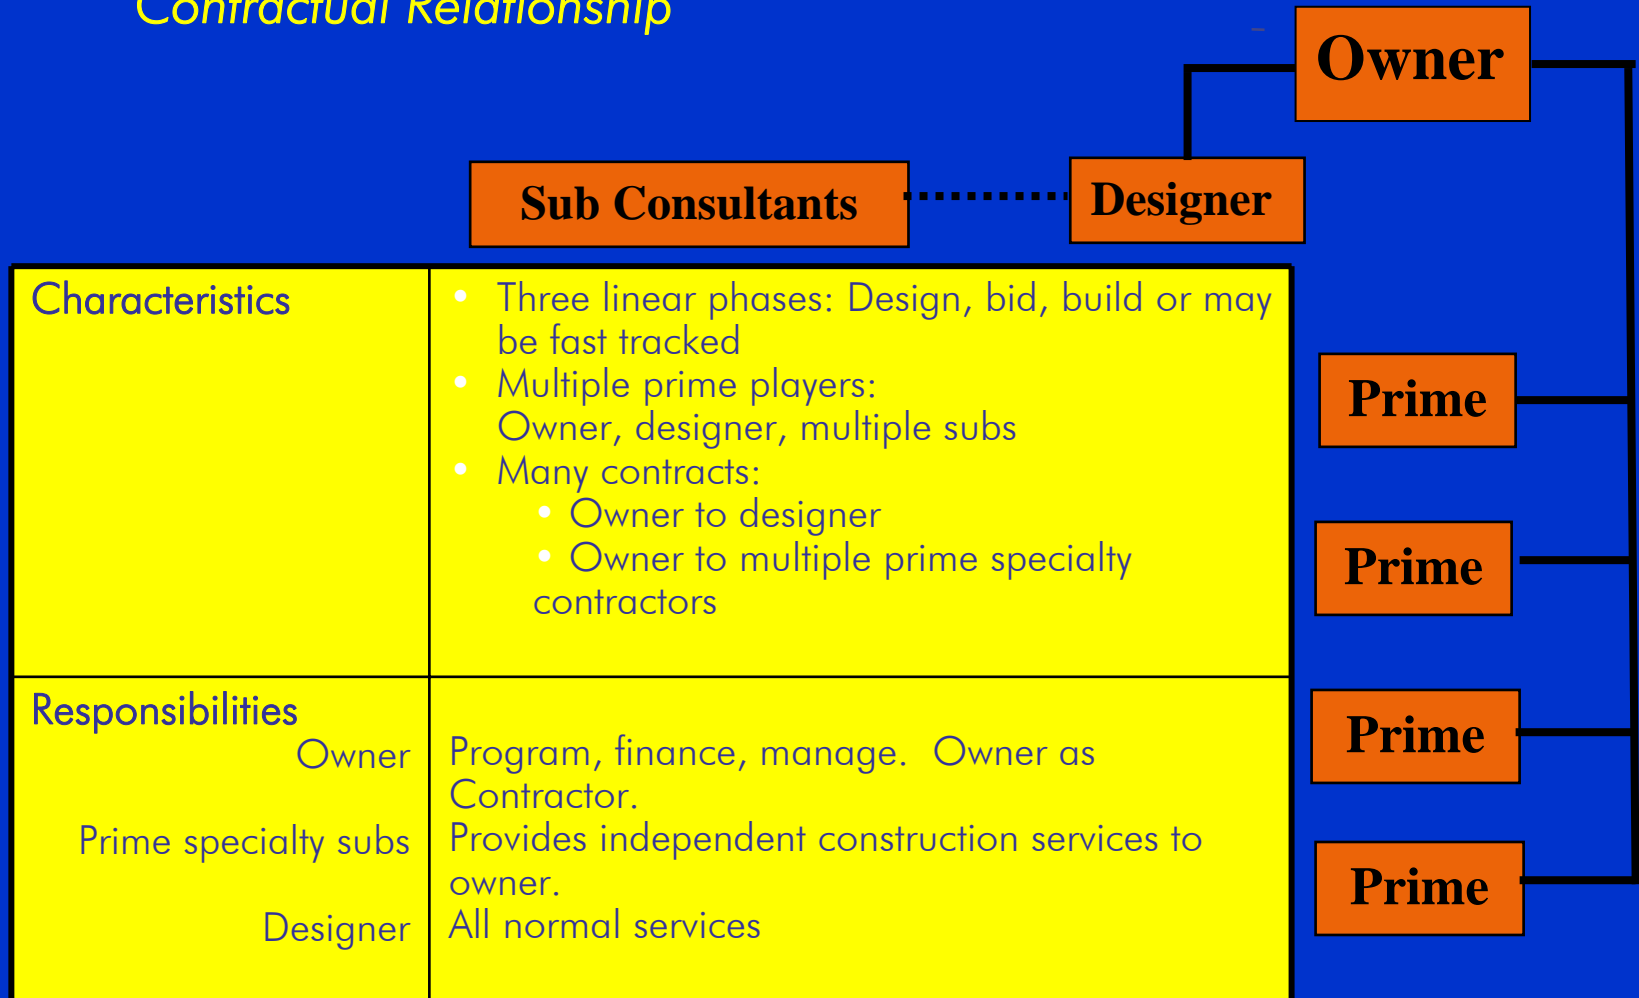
Contractual Relationship

Owner

Sub Consultants

Designer

| Characteristics | • Three linear phases: Design, bid, build or may be fast tracked<br>• Multiple prime players: Owner, designer, multiple subs<br>• Many contracts:<br>• Owner to designer<br>• Owner to multiple prime specialty contractors |
|---|---|
| Responsibilities<br>Owner<br>Prime specialty subs<br>Designer | Program, finance, manage. Owner as Contractor.<br>Provides independent construction services to owner.<br>All normal services |

Prime

Prime

Prime

Prime